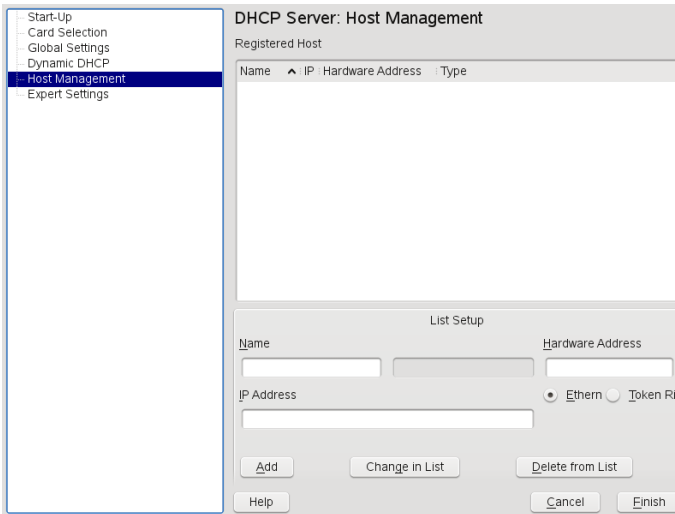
Start-Up
Card Selection
Global Settings
Dynamic DHCP
Host Management
Expert Settings

DHCP Server: Host Management

Registered Host

| Name | IP | Hardware Address | Type |
|---|---|---|---|

List Setup

Name

Hardware Address

IP Address

Ethern Token Ri

Add

Change in List

Delete from List

Help

Cancel

Finish